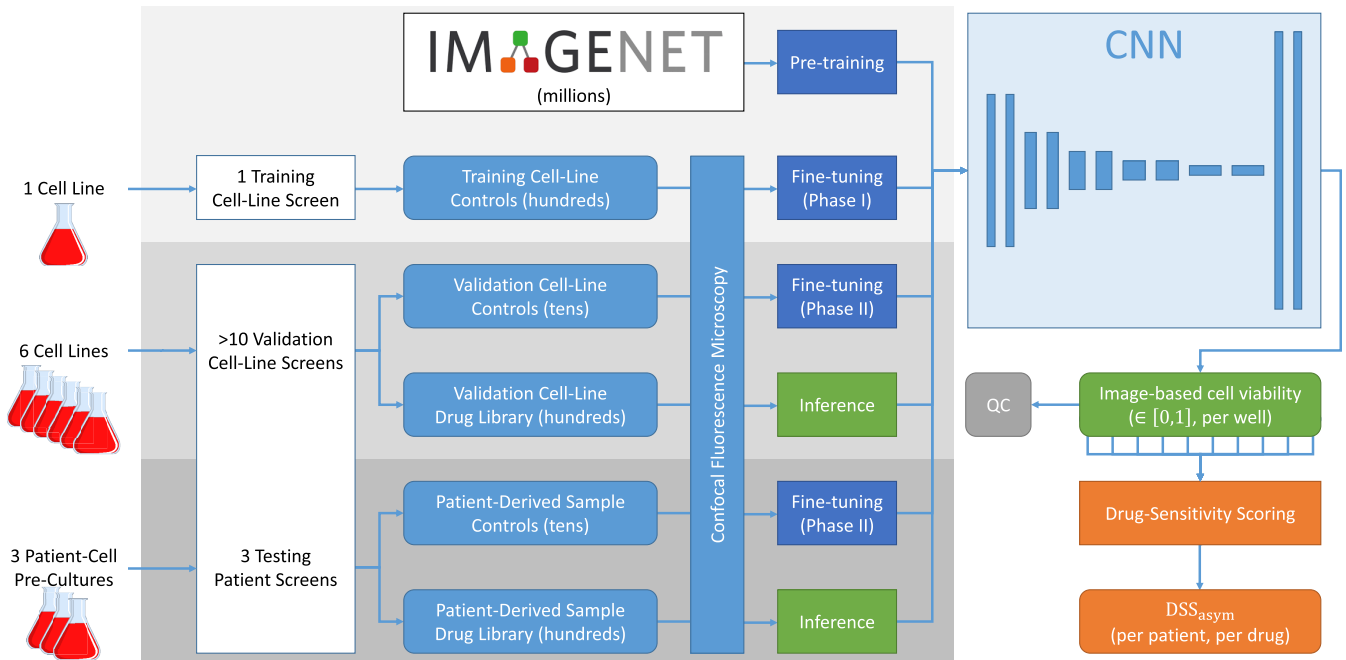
IMAGENET
(millions)

Pre-training

CNN

1 Cell Line

1 Training Cell-Line Screen

Training Cell-Line Controls (hundreds)

Fine-tuning (Phase I)

6 Cell Lines

>10 Validation Cell-Line Screens

Validation Cell-Line Controls (tens)

Fine-tuning (Phase II)

Validation Cell-Line Drug Library (hundreds)

Inference

Confocal Fluorescence Microscopy

QC

Image-based cell viability ($\in [0,1]$, per well)

3 Patient-Cell Pre-Cultures

3 Testing Patient Screens

Patient-Derived Sample Controls (tens)

Fine-tuning (Phase II)

Drug-Sensitivity Scoring

Patient-Derived Sample Drug Library (hundreds)

Inference

$\mathrm{DSS}_{\mathrm{asym}}$
(per patient, per drug)